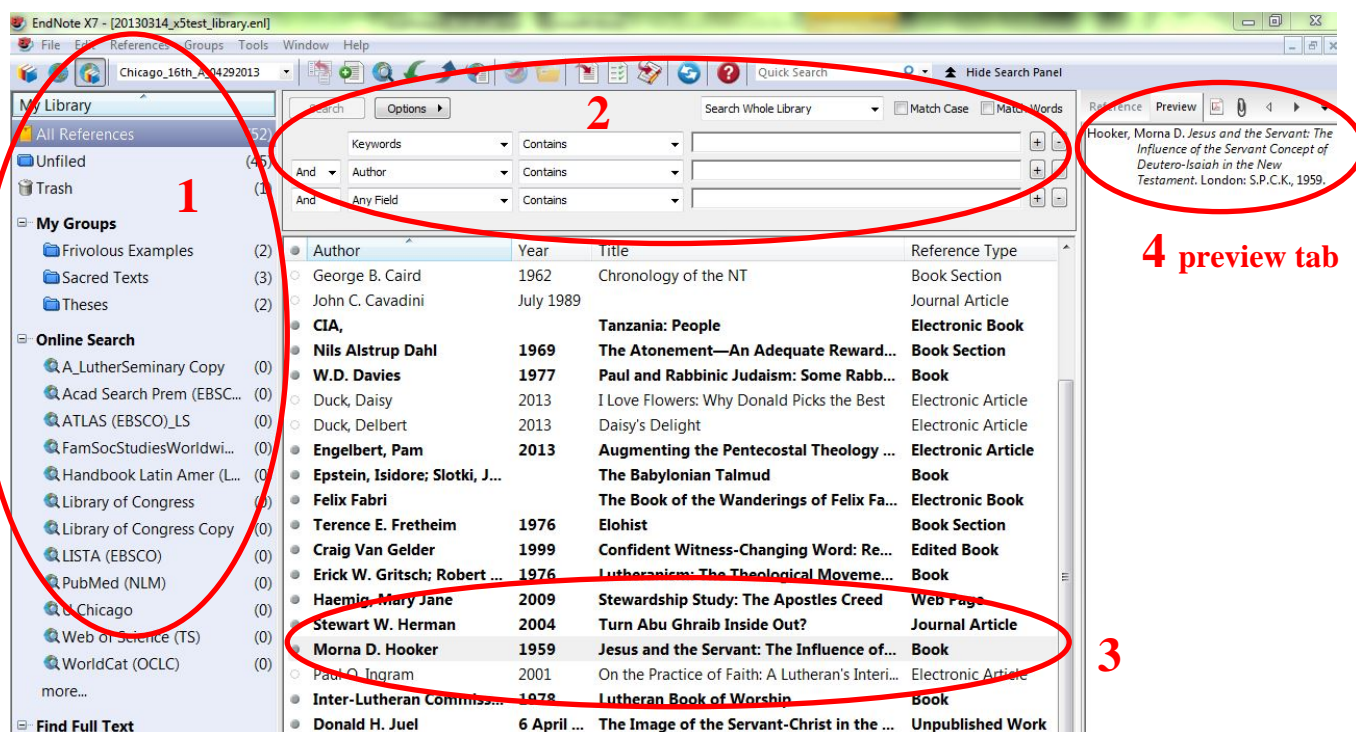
EndNote X7 - [20130314_x5test_library.enl]

File Edit References Groups Tools Window Help

Chicago_16th_A_04292013

Quick Search

Hide Search Panel

My Library

All References (52)

Unfiled (46)

Trash (1)

My Groups

Frivolous Examples (2)

Sacred Texts (3)

Theses (2)

Online Search

A_LutherSeminary Copy (0)

Acad Search Prem (EBSC... (0)

ATLAS (EBSCO)_LS (0)

FamSocStudiesWorldwi... (0)

Handbook Latin Amer (L... (0)

Library of Congress (0)

Library of Congress Copy (0)

LISTA (EBSCO) (0)

PubMed (NLM) (0)

U Chicago (0)

Web of Science (TS) (0)

WorldCat (OCLC) (0)

more...

Find Full Text

1

Search Options

Search Whole Library

Match Case

Match Words

2

Keywords Contains

And Author Contains

And Any Field Contains

| Author | Year | Title | Reference Type |
|---|---|---|---|
| George B. Caird | 1962 | Chronology of the NT | Book Section |
| John C. Cavadini | July 1989 | | Journal Article |
| CIA, | | Tanzania: People | Electronic Book |
| Nils Alstrup Dahl | 1969 | The Atonement—An Adequate Reward... | Book Section |
| W.D. Davies | 1977 | Paul and Rabbinic Judaism: Some Rabb... | Book |
| Duck, Daisy | 2013 | I Love Flowers: Why Donald Picks the Best | Electronic Article |
| Duck, Delbert | 2013 | Daisy's Delight | Electronic Article |
| Engelbert, Pam | 2013 | Augmenting the Pentecostal Theology ... | Electronic Article |
| Epstein, Isidore; Slotki, J... | | The Babylonian Talmud | Book |
| Felix Fabri | | The Book of the Wanderings of Felix Fa... | Electronic Book |
| Terence E. Fretheim | 1976 | Elohist | Book Section |
| Craig Van Gelder | 1999 | Confident Witness-Changing Word: Re... | Edited Book |
| Erick W. Gritsch; Robert ... | 1976 | Lutheranism: The Theological Moveme... | Book |
| Haemig, Mary Jane | 2009 | Stewardship Study: The Apostles Creed | Web Page |
| Stewart W. Herman | 2004 | Turn Abu Ghraib Inside Out? | Journal Article |
| Morna D. Hooker | 1959 | Jesus and the Servant: The Influence of... | Book |
| Paul O. Ingram | 2001 | On the Practice of Faith: A Lutheran's Interi... | Electronic Article |
| Inter-Lutheran Commiss... | 1978 | Lutheran Book of Worship | Book |
| Donald H. Juel | 6 April ... | The Image of the Servant-Christ in the ... | Unpublished Work |

3

Reference Preview

Hooker, Morna D. Jesus and the Servant: The Influence of the Servant Concept of Deutero-Isaiah in the New Testament. London: S.P.C.K., 1959.

4 preview tab